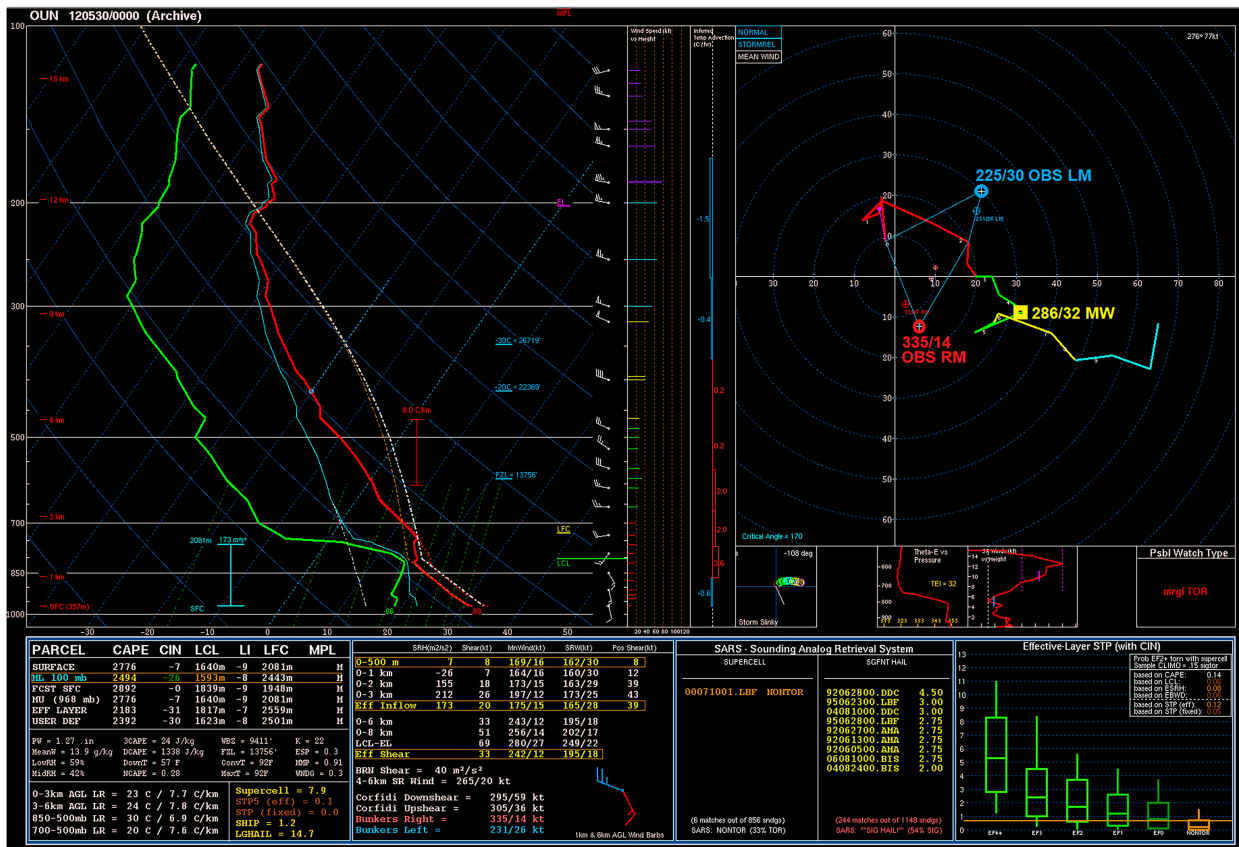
OUN 120530/0000 (Archive)

MPL

100

15 km

12 km

200

EL

9 km

300

-30C = 26719'

-20C = 22369'

6 km

500

8.0 C/km

FZL = 13756'

3 km

700

LFC

2081m 173 m²/s²

850

1 km

LCL

SFC (357m)

SFC

1000

-30 -20 -10 0 10 20 30 40 50

Wind Speed (kt) vs Height

Inferred Temp Advection (C/hr)

-1.5

-0.4

0.2

0.2

2.0

2.0

3.6

-0.6

20 40 60 80 100120

NORMAL

STORMREL

MEAN WIND

276° 77kt

60

50

40

30

20

10

225/30 OBS LM

231/26 LM

30 20 10 10 20 30 40 50 60 70 80

335/14 OBS RM

286/32 MW

10

20

30

40

50

60

Critical Angle = 170

-108 deg

Storm Slinky

Theta-E vs Pressure

TEI = 32

SR Wind (kt) vs Height

Psbl Watch Type

mrgl TOR

| PARCEL | CAPE | CIN | LCL | LI | LFC | MPL |
|---|---|---|---|---|---|---|
| SURFACE | 2776 | -7 | 1640m | -9 | 2081m | M |
| ML 100 mb | 2494 | -26 | 1593m | -8 | 2443m | M |
| FCST SFC | 2892 | -0 | 1839m | -9 | 1948m | M |
| MU (968 mb) | 2776 | -7 | 1640m | -9 | 2081m | M |
| EFF LAYER | 2183 | -31 | 1817m | -7 | 2559m | M |
| USER DEF | 2392 | -30 | 1623m | -8 | 2501m | M |

PW = 1.27 in 3CAPE = 24 J/kg WBZ = 9411' K = 22
MeanW = 13.9 g/kg DCAPE = 1338 J/kg FZL = 13756' ESP = 0.3
LowRH = 59% DownT = 57 F ConvT = 92F MMP = 0.91
MidRH = 42% NCAPE = 0.28 MaxT = 92F WNDG = 0.3

0-3km AGL LR = 23 C / 7.7 C/km
3-6km AGL LR = 24 C / 7.8 C/km
850-500mb LR = 30 C / 6.9 C/km
700-500mb LR = 20 C / 7.6 C/km

Supercell = 7.9
STP5 (eff) = 0.1
STP (fixed) = 0.0
SHIP = 1.2
LGHAIL = 14.7

| | SRH(m2/s2) | Shear(kt) | MnWind(kt) | SRW(kt) | Pos Shear(kt) |
|---|---|---|---|---|---|
| 0-500 m | 7 | 8 | 169/16 | 162/30 | 8 |
| 0-1 km | -26 | 7 | 164/16 | 160/30 | 12 |
| 0-2 km | 155 | 18 | 173/15 | 163/29 | 39 |
| 0-3 km | 212 | 26 | 197/12 | 173/25 | 43 |
| Eff Inflow | 173 | 20 | 175/15 | 165/28 | 39 |
| 0-6 km | | 33 | 243/12 | 195/18 | |
| 0-8 km | | 51 | 256/14 | 202/17 | |
| LCL-EL | | 69 | 280/27 | 249/22 | |
| Eff Shear | | 33 | 242/12 | 195/18 | |

BRN Shear = 40 m²/s²
4-6km SR Wind = 265/20 kt

Corfidi Downshear = 295/59 kt
Corfidi Upshear = 305/36 kt
Bunkers Right = 335/14 kt
Bunkers Left = 231/26 kt

1km & 6km AGL Wind Barbs

SARS - Sounding Analog Retrieval System

SUPERCELL

00071001.LBF NONTOR

(6 matches out of 856 sndgs)
SARS: NONTOR (33% TOR)

SGFNT HAIL

92062800.DDC 4.50
95062300.LBF 3.00
04081000.DDC 3.00
95062800.LBF 2.75
92062700.AMA 2.75
92061300.AMA 2.75
92060500.AMA 2.75
06081000.BIS 2.75
04082400.BIS 2.00

(244 matches out of 1148 sndgs)
SARS: **SIG HAIL!** (54% SIG)

Effective-Layer STP (with CIN)

Prob EF2+ torn with supercell
Sample CLIMO = .15 sigtor

| | |
|---|---|
| based on CAPE: | 0.14 |
| based on LCL: | 0.05 |
| based on ESRH: | 0.08 |
| based on EBWD: | 0.15 |
| based on STP (eff): | 0.12 |
| based on STP (fixed): | 0.05 |

13 12 11 10 9 8 7 6 5 4 3 2 1 0

EF4+ EF3 EF2 EF1 EF0 NONTOR